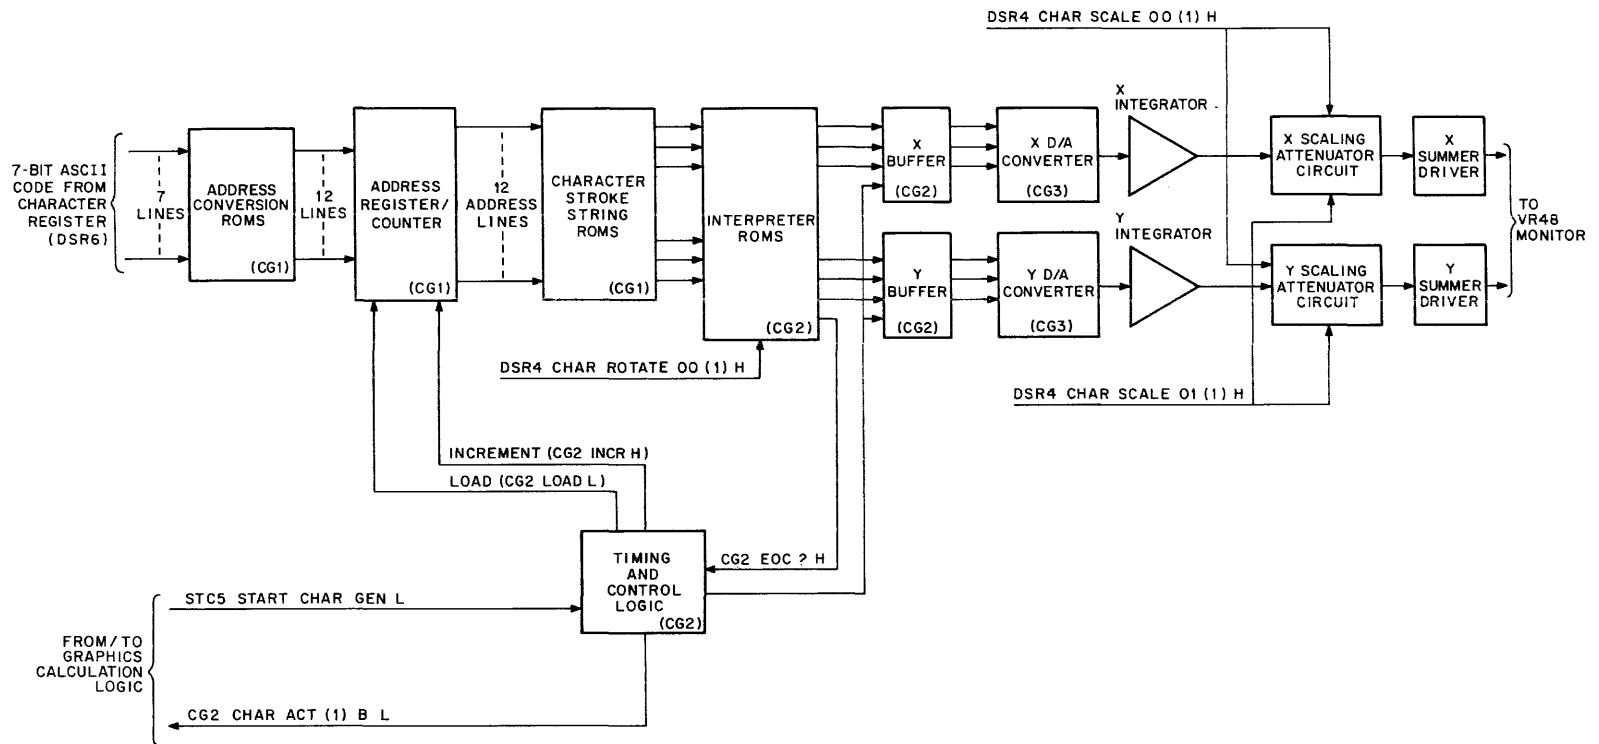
DSR4 CHAR SCALE 00 (1) H

7-BIT ASCII CODE FROM CHARACTER REGISTER (DSR6)

7 LINES

ADDRESS CONVERSION ROMS (CG1)

12 LINES

ADDRESS REGISTER/ COUNTER (CG1)

12 ADDRESS LINES

CHARACTER STROKE STRING ROMS (CG1)

INTERPRETER ROMS (CG2)

X BUFFER (CG2)

X D/A CONVERTER (CG3)

X INTEGRATOR

X SCALING ATTENUATOR CIRCUIT

X SUMMER DRIVER

TO VR48 MONITOR

Y BUFFER (CG2)

Y D/A CONVERTER (CG3)

Y INTEGRATOR

Y SCALING ATTENUATOR CIRCUIT

Y SUMMER DRIVER

DSR4 CHAR ROTATE 00 (1) H

DSR4 CHAR SCALE 01 (1) H

INCREMENT (CG2 INCR H)

LOAD (CG2 LOAD L)

TIMING AND CONTROL LOGIC (CG2)

CG2 EOC ? H

STC5 START CHAR GEN L

FROM/TO GRAPHICS CALCULATION LOGIC

CG2 CHAR ACT (1) B L